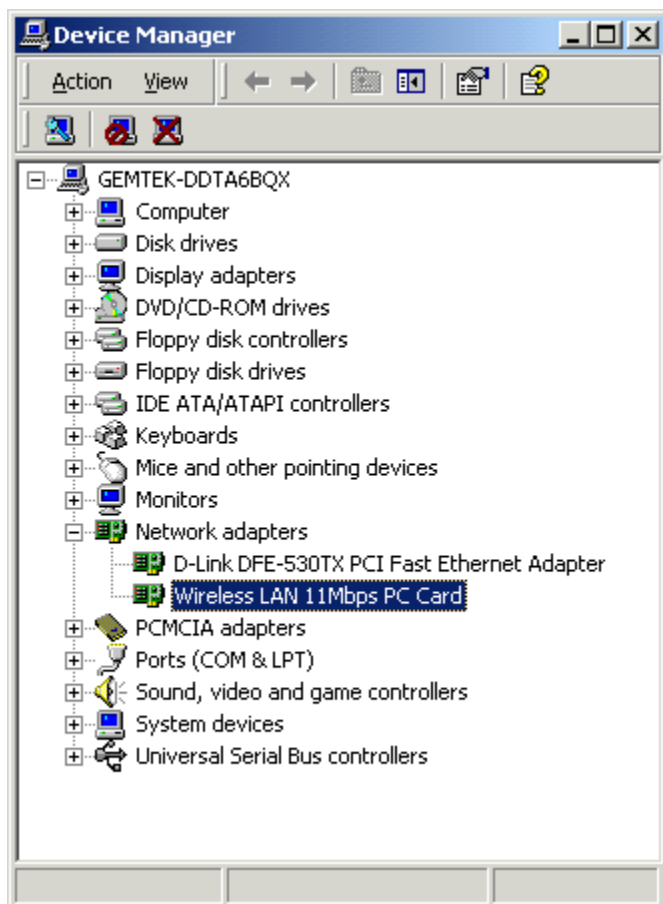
Device Manager

Action View

GEMTEK-DDTA6BQX
Computer
Disk drives
Display adapters
DVD/CD-ROM drives
Floppy disk controllers
Floppy disk drives
IDE ATA/ATAPI controllers
Keyboards
Mice and other pointing devices
Monitors
Network adapters
D-Link DFE-530TX PCI Fast Ethernet Adapter
Wireless LAN 11Mbps PC Card
PCMCIA adapters
Ports (COM & LPT)
Sound, video and game controllers
System devices
Universal Serial Bus controllers